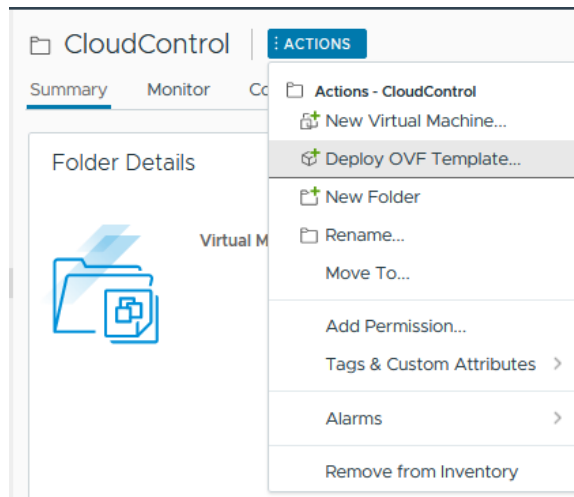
CloudControl | ⋮ ACTIONS

Summary Monitor Co

Folder Details

Virtual M

Actions - CloudControl
New Virtual Machine...
Deploy OVF Template...
New Folder
Rename...
Move To...
Add Permission...
Tags & Custom Attributes
Alarms
Remove from Inventory